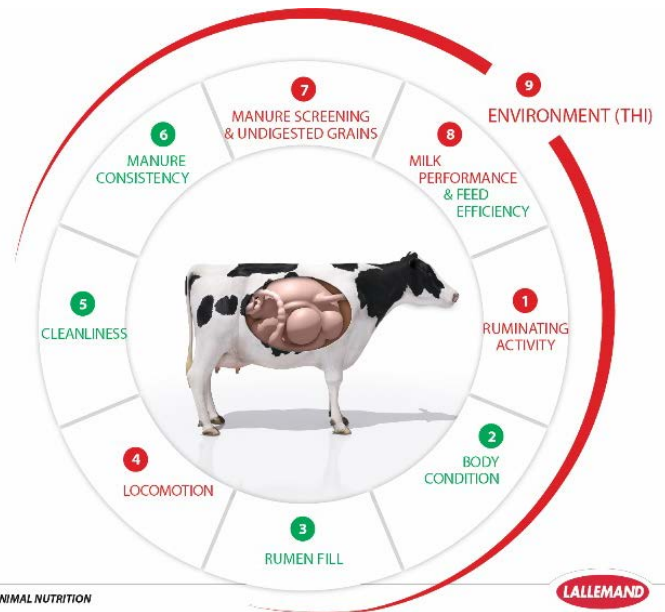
7
MANURE SCREENING
& UNDIGESTED GRAINS

9
ENVIRONMENT (THI)

6
MANURE
CONSISTENCY

8
MILK
PERFORMANCE
& FEED
EFFICIENCY

5
CLEANLINESS

1
RUMINATING
ACTIVITY

2
BODY
CONDITION

4
LOCOMOTION

3
RUMEN FILL

NIMAL NUTRITION

LALLEMAND